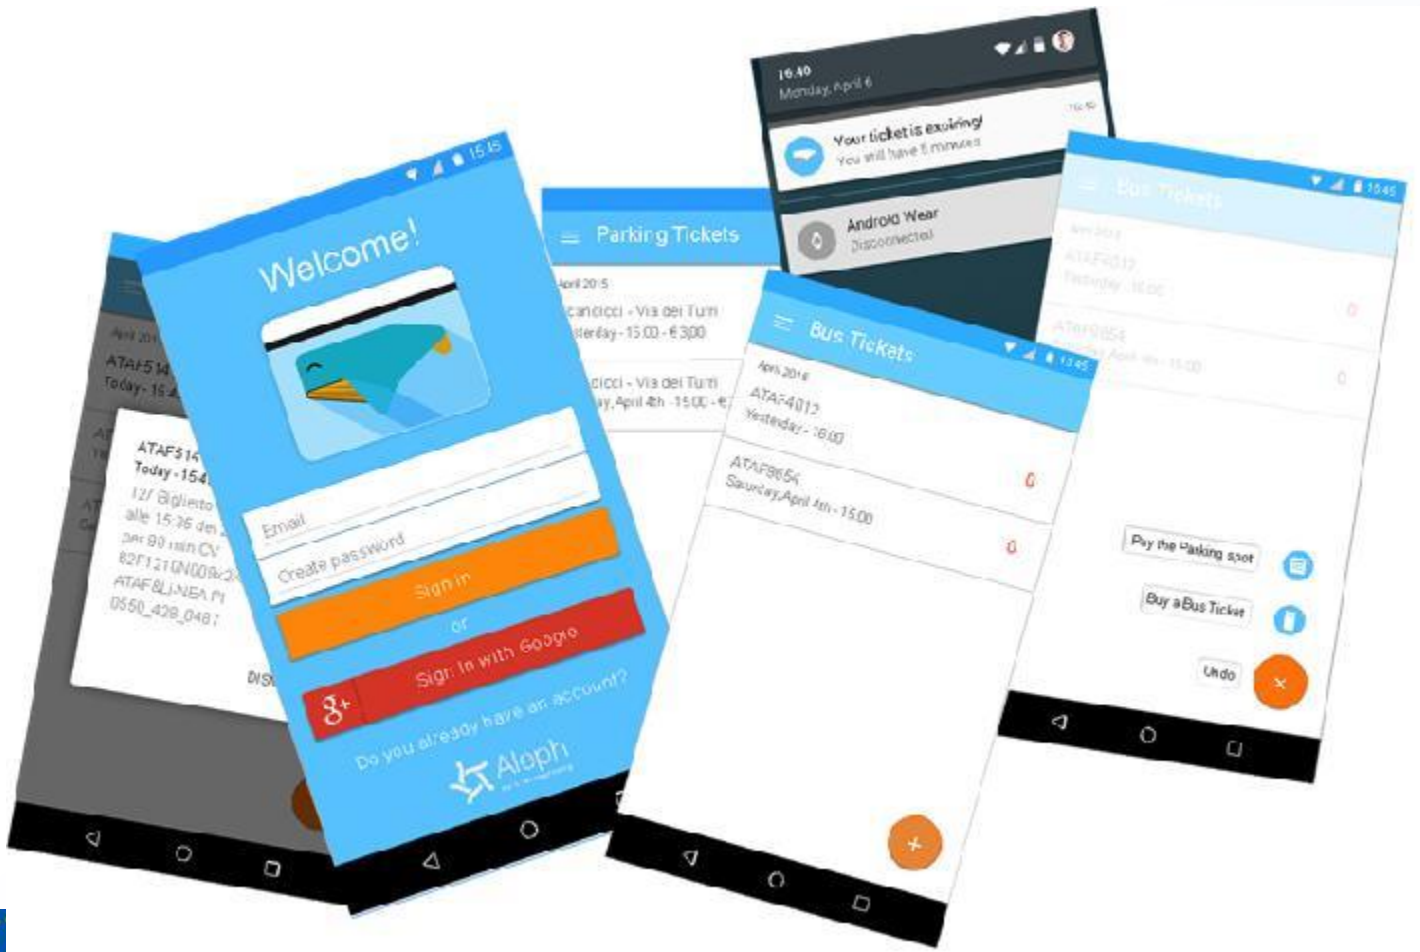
April 2015
ATAF514
Today - 15:4

ATAF514
Today - 154
12/ Biglietto
alle 15:36 del
per 90 min CV
82F121GN008
ATAF&LINEA FI
0550_428_0481

DIS

15:45
Welcome!
Email
Create password
Sign in
or
Sign in with Google
Do you already have an account?
Aloph

Parking Tickets
April 2015
cancicci - Via dei Turri
Yesterday - 15:00 - € 3,00
cicci - Via dei Turri
y, April 4th - 15:00 - €

16:40
Monday, April 6
Your ticket is expiring!
You will have 5 minutes
Android Wear
Disconnected

Bus Tickets
13:45
April 2015
ATAF4812
Yesterday - 16:00
ATAF9654
Saturday, April 4th - 15:00

Bus Tickets
15:45
April 2015
ATAF4812
Yesterday - 16:00
ATAF9654
April 4th - 15:00
Pay the Parking spot
Buy a Bus Ticket
Undo